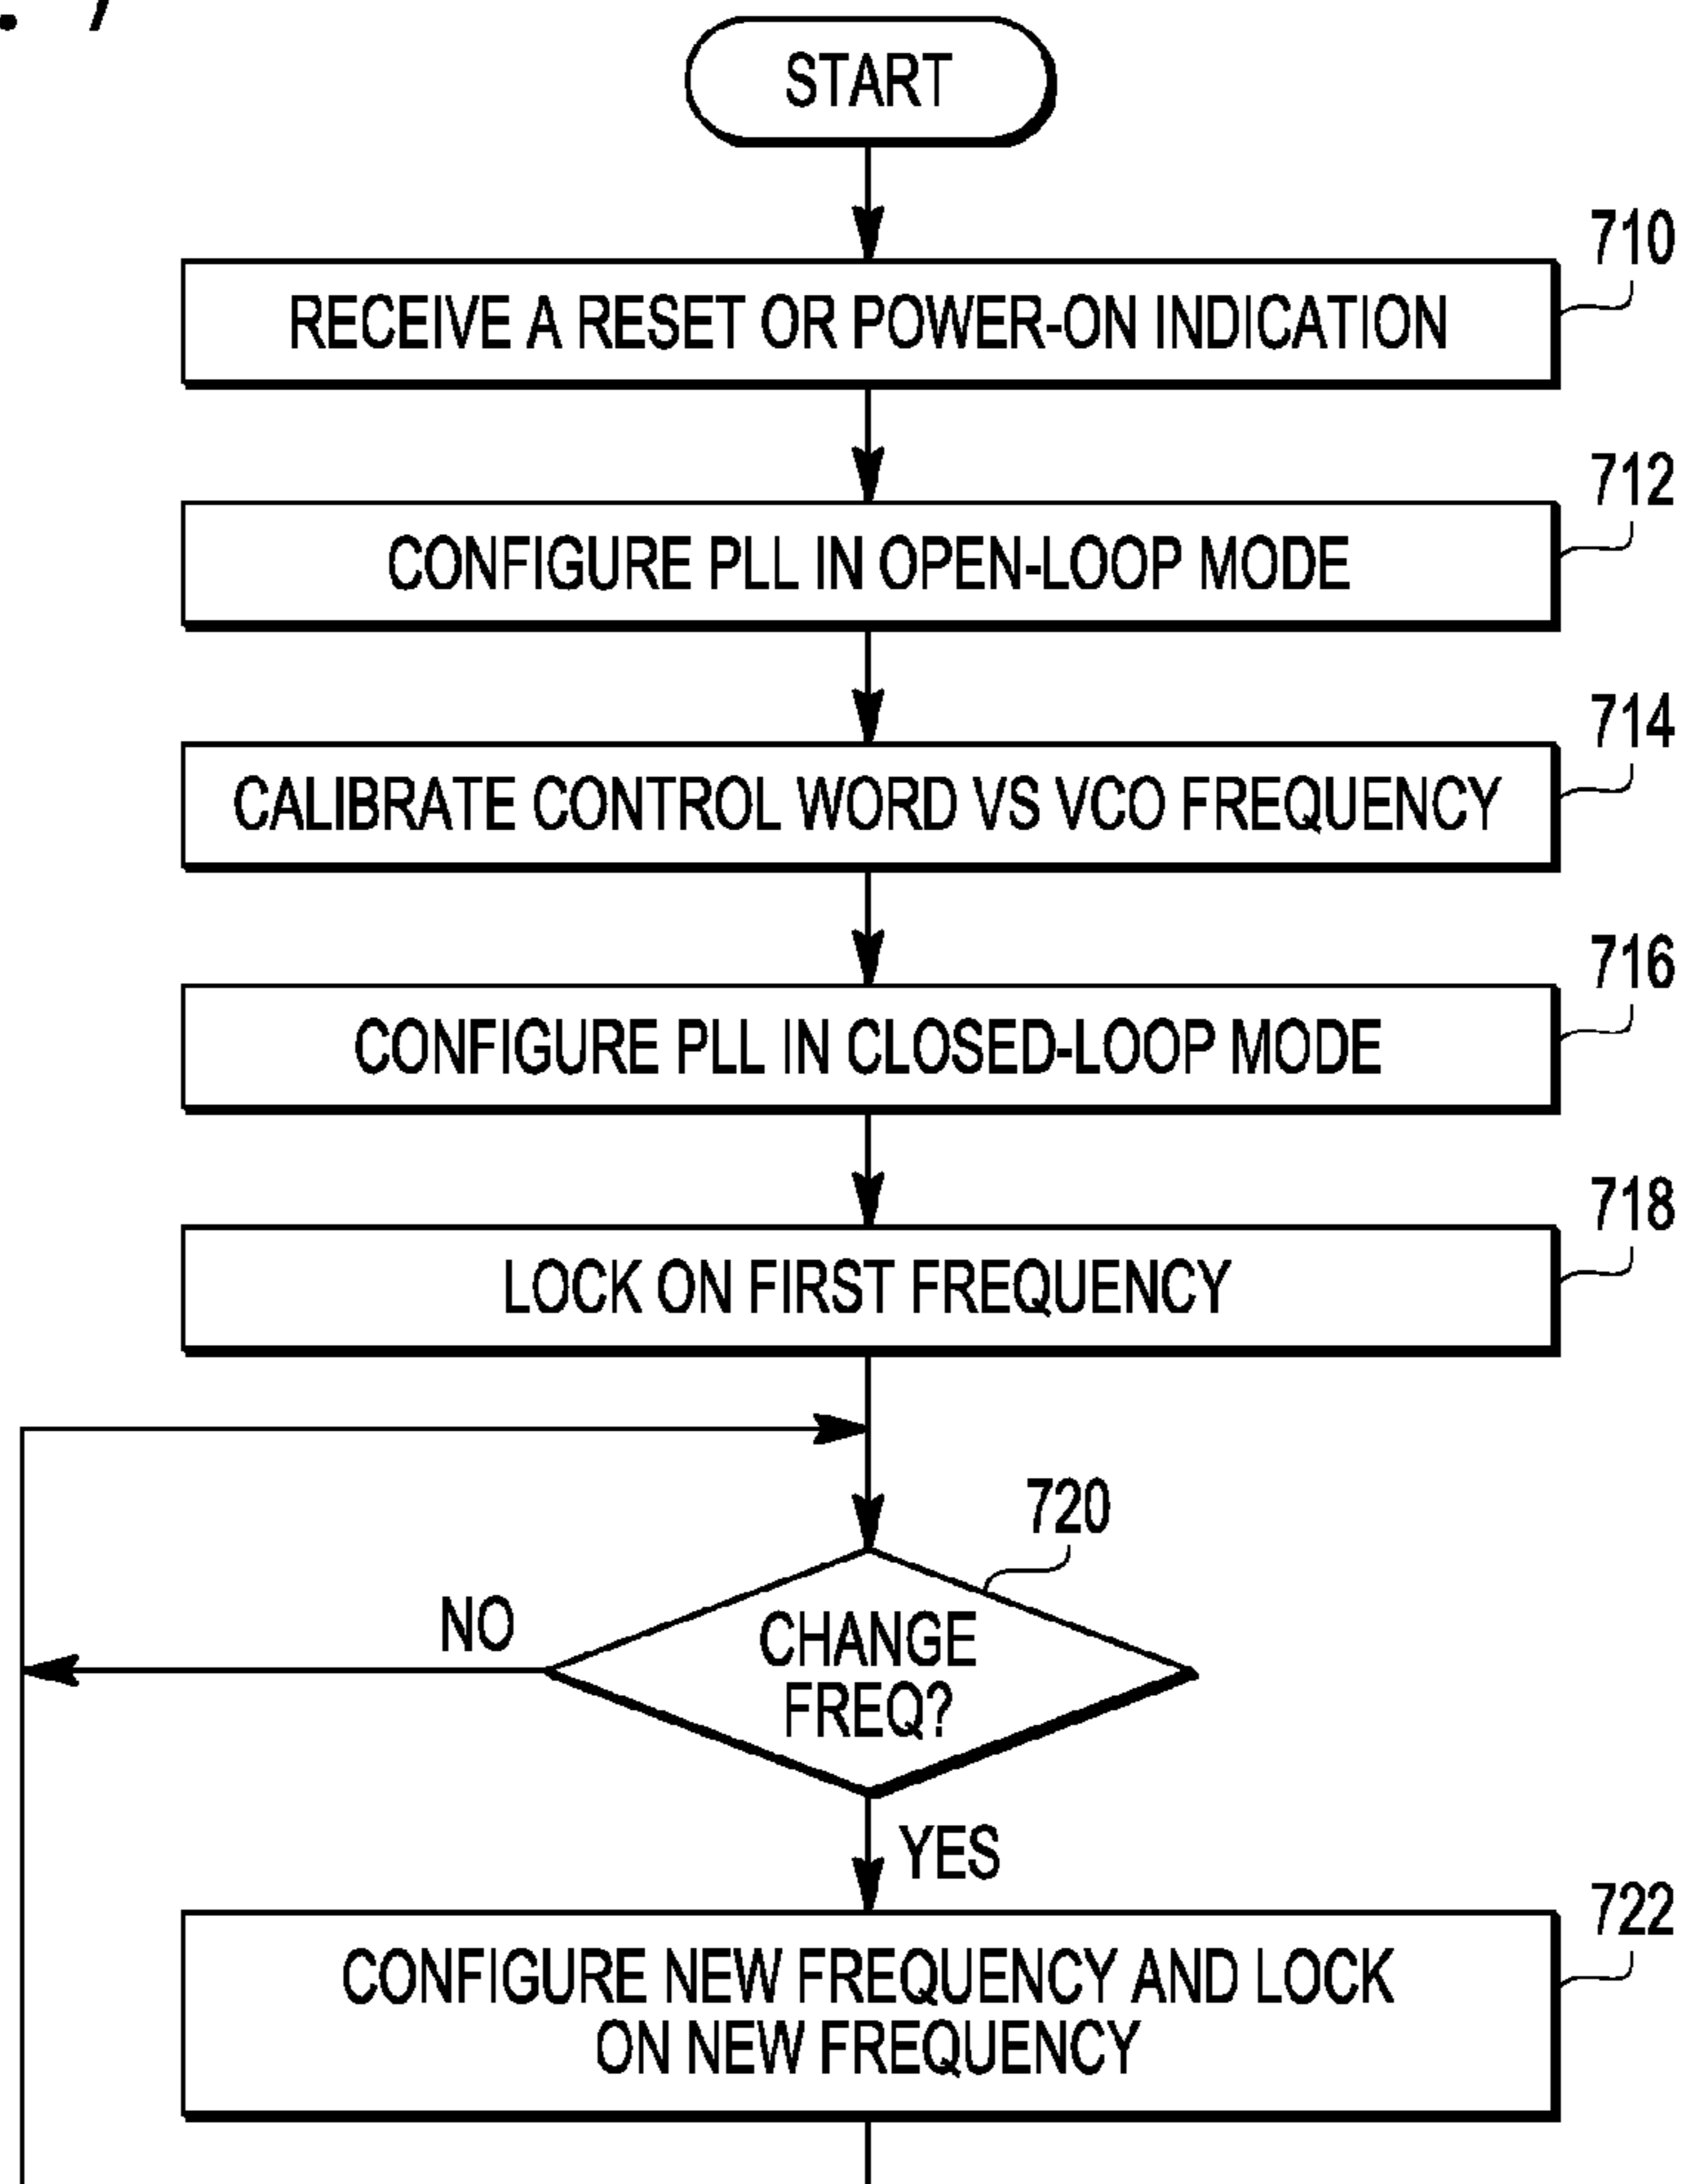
START

710
RECEIVE A RESET OR POWER-ON INDICATION

712
CONFIGURE PLL IN OPEN-LOOP MODE

714
CALIBRATE CONTROL WORD VS VCO FREQUENCY

716
CONFIGURE PLL IN CLOSED-LOOP MODE

718
LOCK ON FIRST FREQUENCY

720
CHANGE FREQ?

NO

YES

722
CONFIGURE NEW FREQUENCY AND LOCK ON NEW FREQUENCY